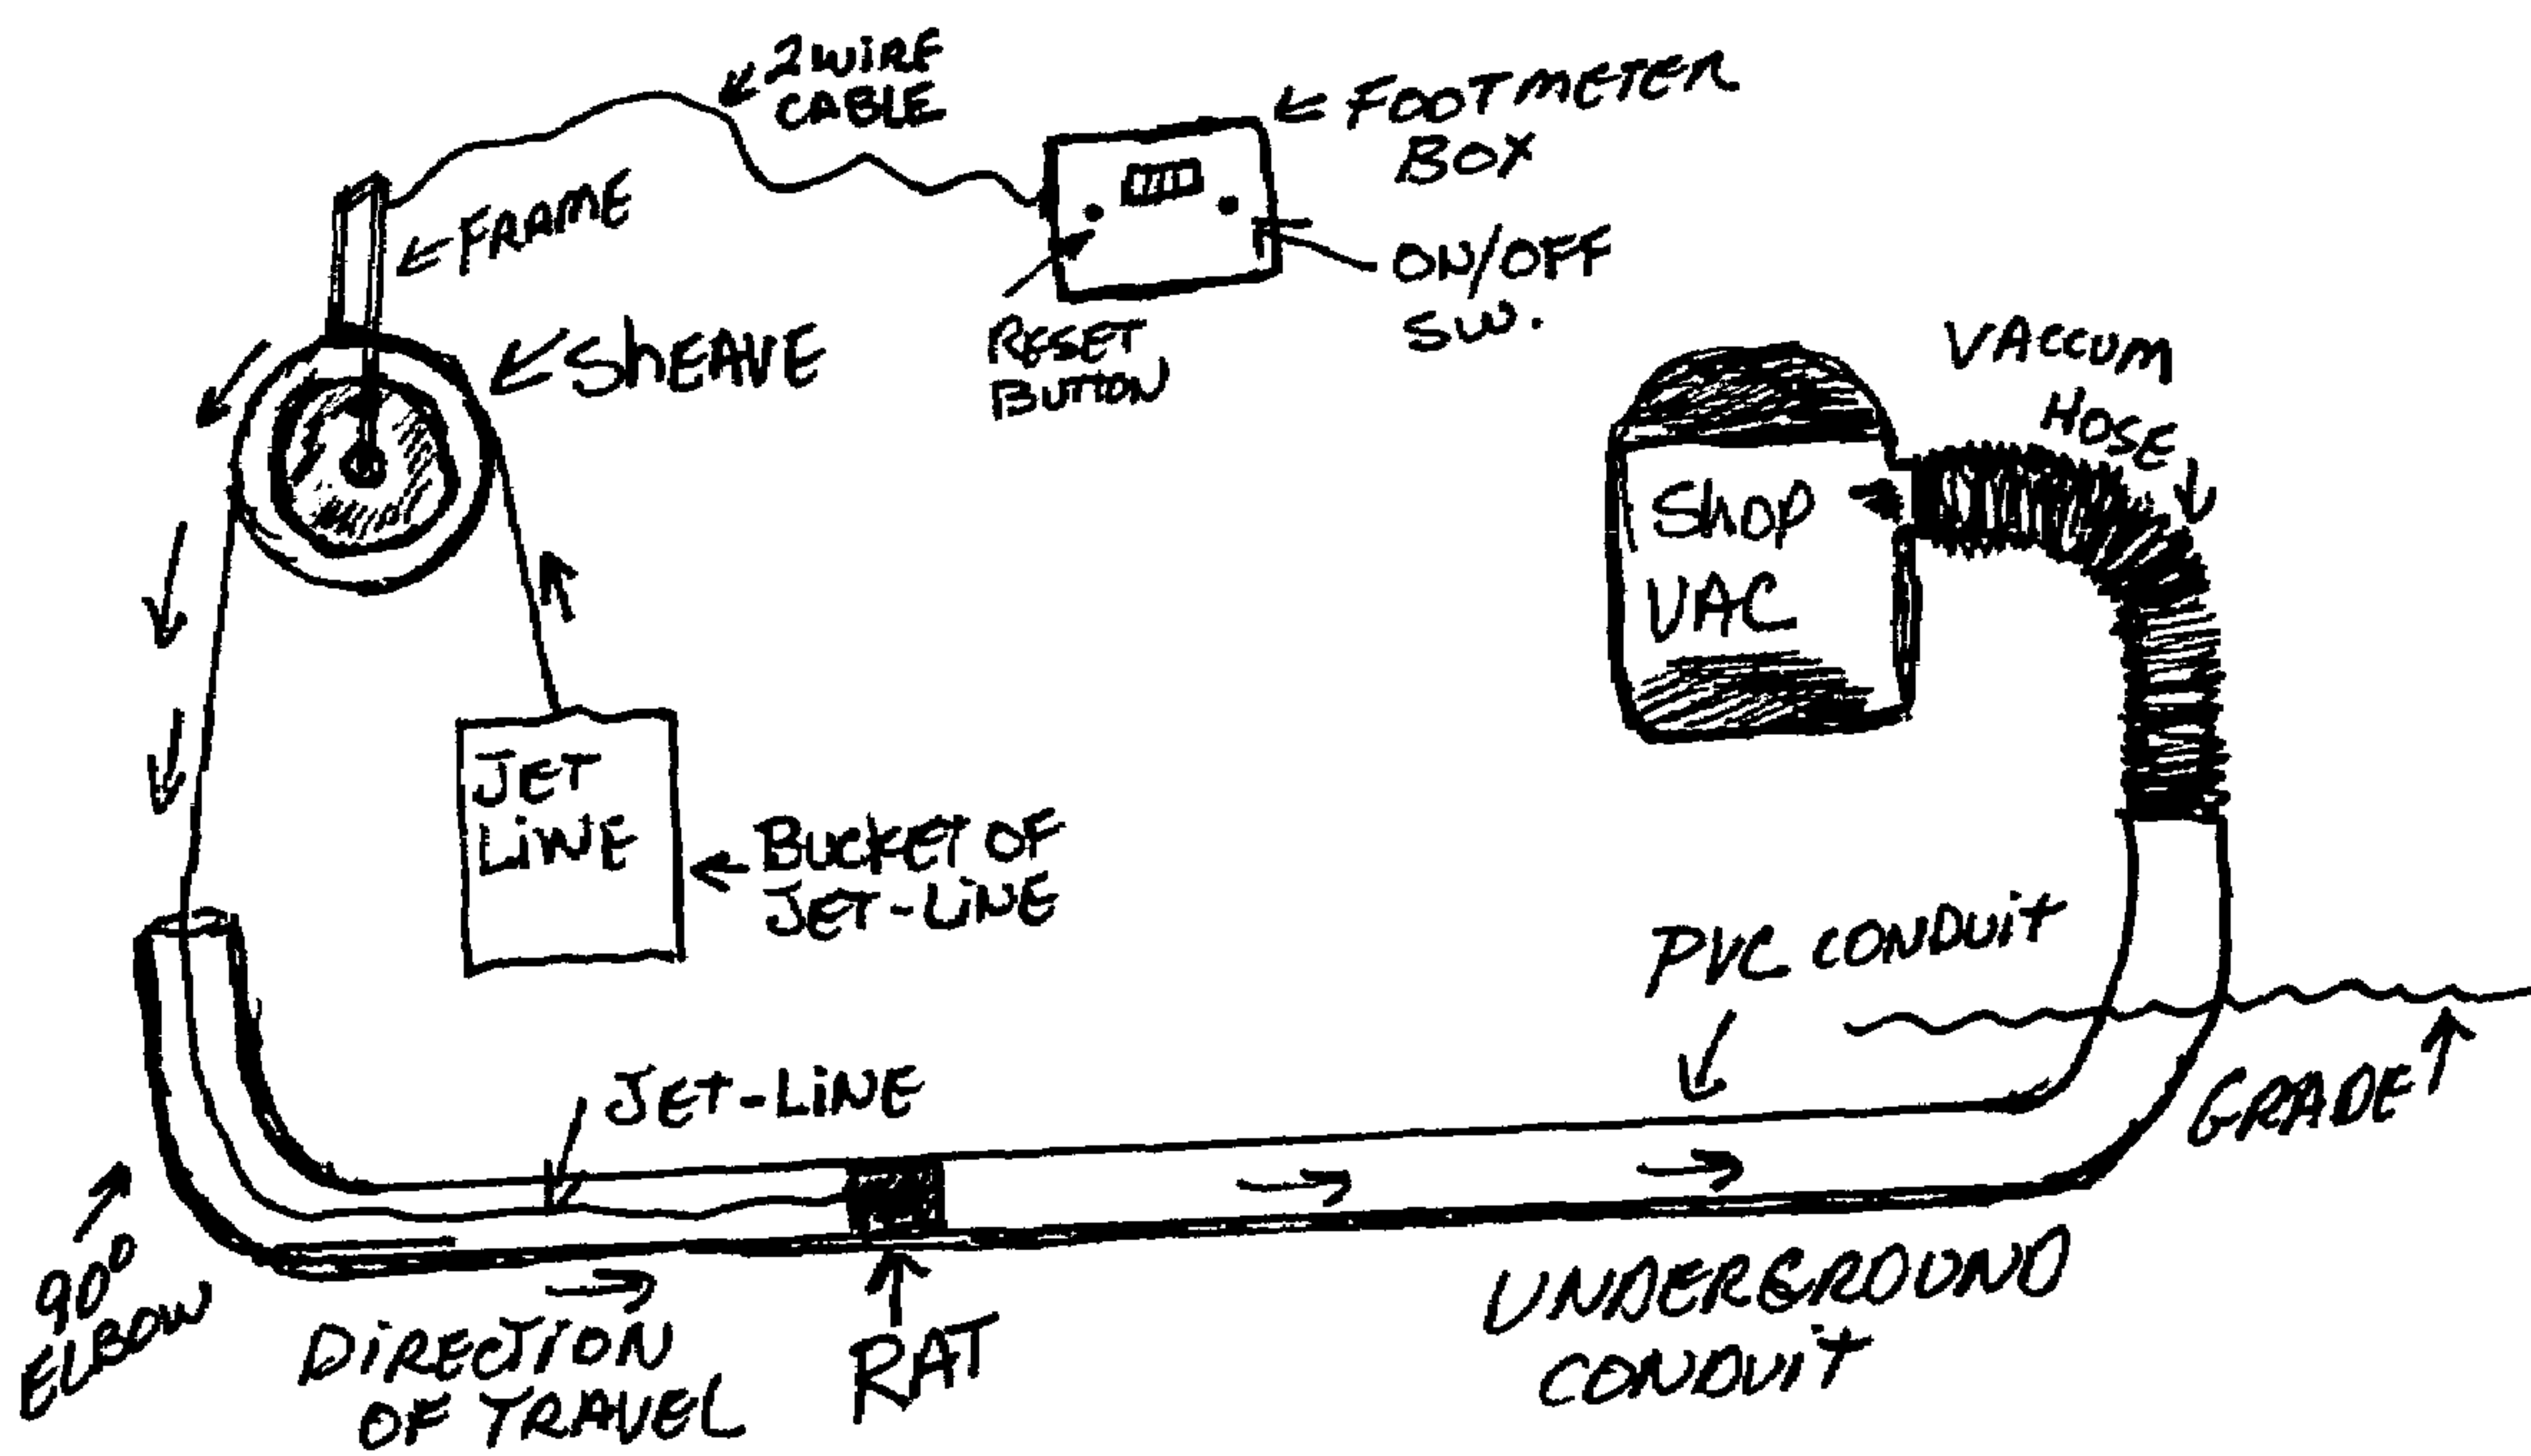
2 WIRE CABLE

FOOTMETER BOX

FRAME

ON/OFF SW.

RESET BUTTON

ShEAVE

VACCUM HOSE

Shop VAC

JET LINE

BUCKET OF JET-LINE

PVC CONDUIT

GRADE

JET-LINE

$90^0$ ELBOW

DIRECTION OF TRAVEL

RAT

UNDERGROUND CONDUIT